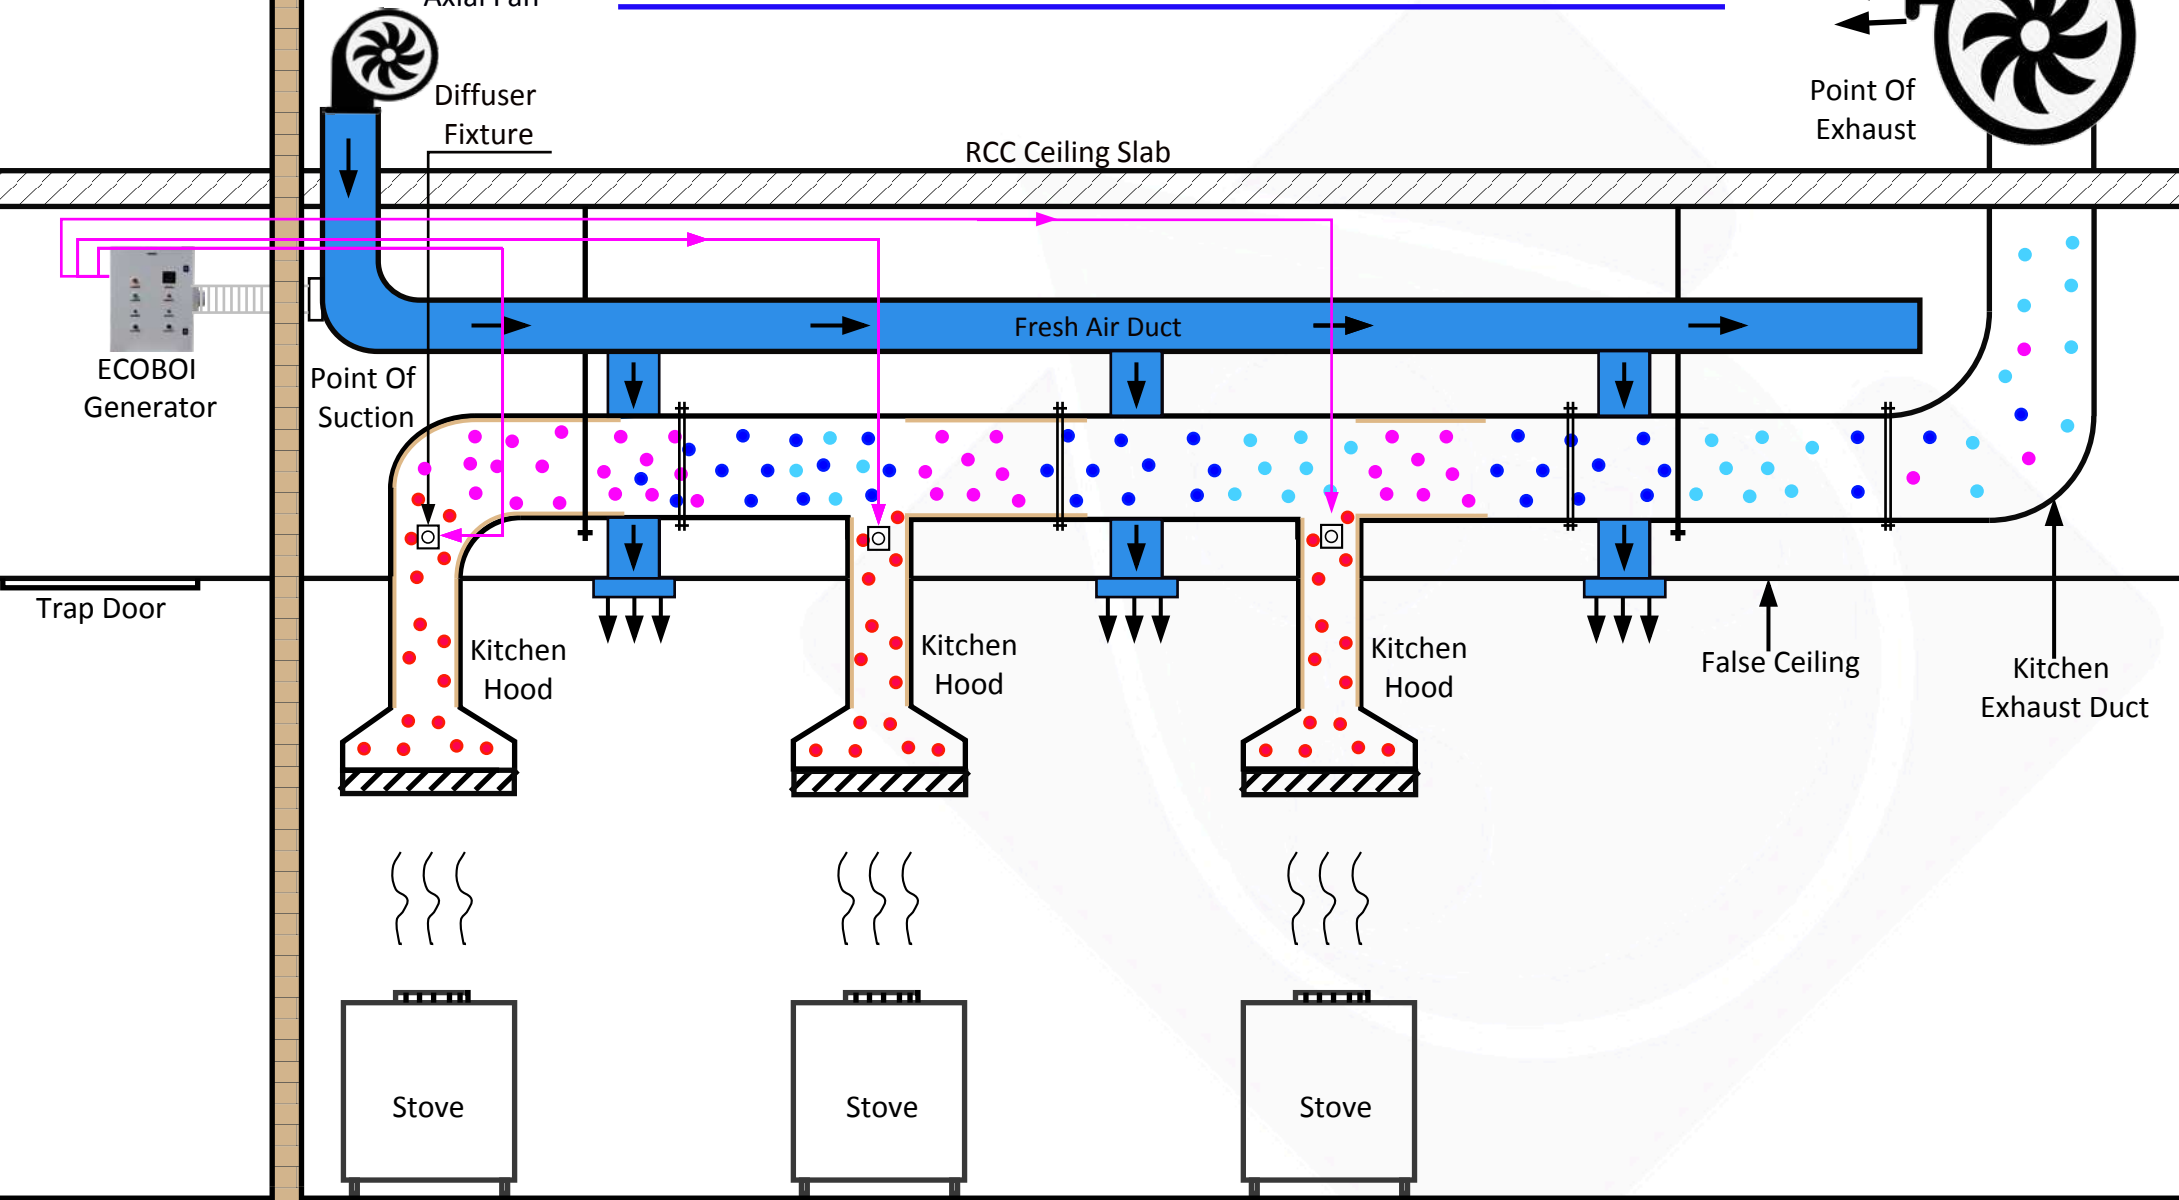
Axial Fan

Diffuser Fixture

Point Of Exhaust

RCC Ceiling Slab

Fresh Air Duct

ECOBOI Generator

Point Of Suction

Trap Door

Kitchen Hood

Kitchen Hood

Kitchen Hood

False Ceiling

Kitchen Exhaust Duct

Stove

Stove

Stove